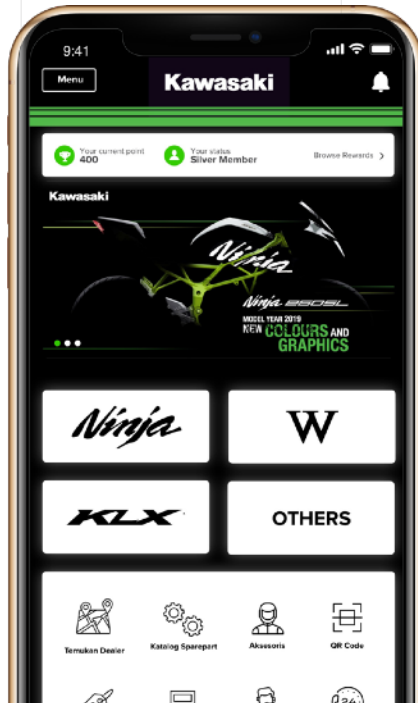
9:41

Menu

Kawasaki

Your current point
400

Your status
Silver Member

Browse Rewards >

Kawasaki

Ninja

Ninja 250SL

MODEL YEAR 2019
NEW COLOURS AND GRAPHICS

Ninja

W

KLX

OTHERS

Temukan Dealer

Katalog Sparepart

Aksesoris

QR Code

24